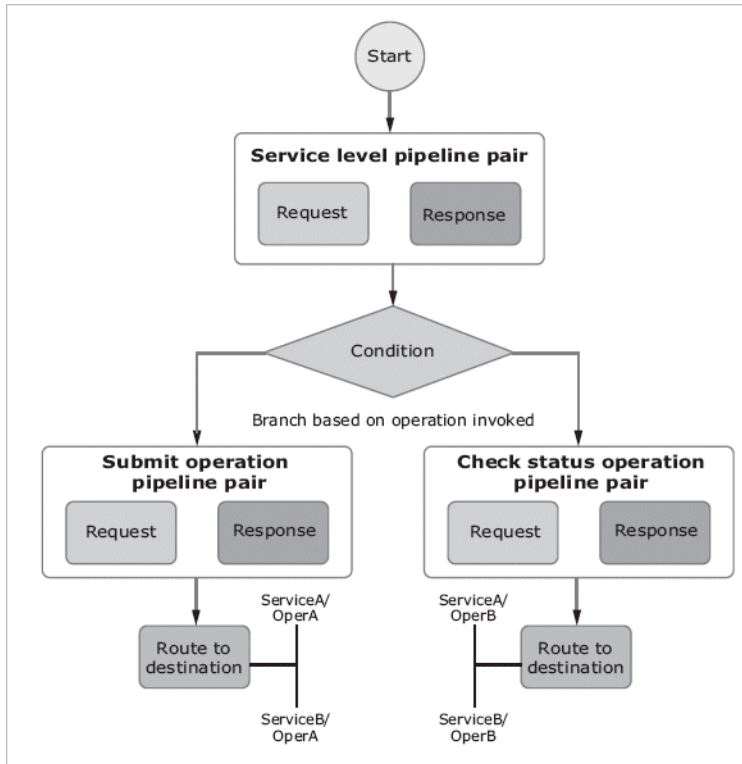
Start

Service level pipeline pair

Request

Response

Condition

Branch based on operation invoked

Submit operation pipeline pair

Request

Response

Check status operation pipeline pair

Request

Response

Route to destination

ServiceA/ OperA

ServiceB/ OperA

ServiceA/ OperB

Route to destination

ServiceB/ OperB